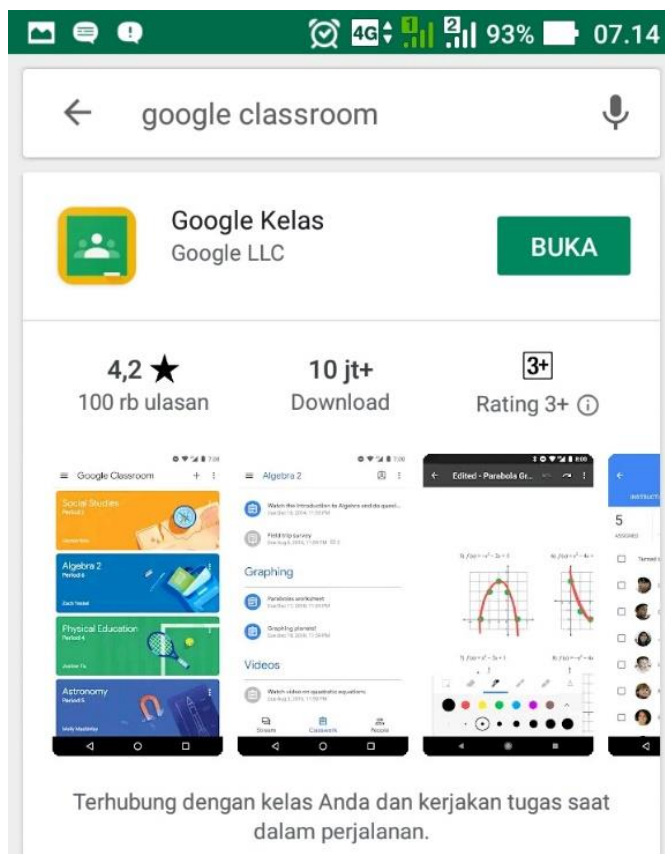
4G 93% 07.14

google classroom

Google Kelas
Google LLC

BUKA

4,2 ★
100 rb ulasan

10 jt+
Download

3+
Rating 3+ ⓘ

Google Classroom

Social Studies
Period 2

Algebra 2
Period 6

Physical Education
Period 4

Astronomy
Period 5

Algebra 2

Watch this Introduction to Algebra video

Field trip survey

Graphing

Parabolas worksheet

Graphing planets!

Videos

Watch video on quadratic equations

Stream
Classwork
People

Edited - Parabola Gr...

5
ASSIGNED

Terhubung dengan kelas Anda dan kerjakan tugas saat dalam perjalanan.